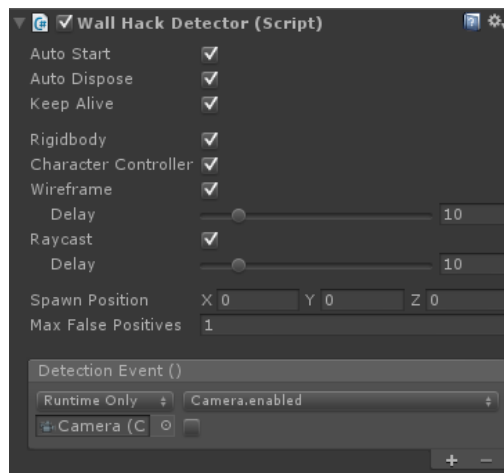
Wall Hack Detector (Script)

Auto Start
Auto Dispose
Keep Alive

Rigidbody
Character Controller
Wireframe
Delay 10
Raycast
Delay 10

Spawn Position X 0 Y 0 Z 0
Max False Positives 1

Detection Event ()
Runtime Only Camera.enabled
Camera (C

+ −